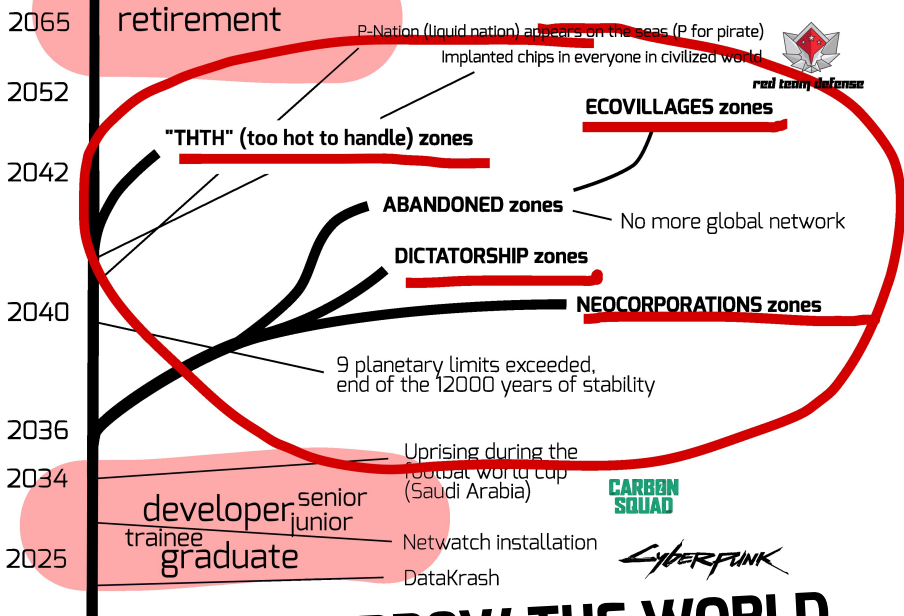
2065 retirement

P-Nation (liquid nation) appears on the seas (P for pirate)

Implanted chips in everyone in civilized world

red team defense

2052

ECOVILLAGES zones

"THTH" (too hot to handle) zones

2042

ABANDONED zones

No more global network

DICTATORSHIP zones

2040

NEOCORPORATIONS zones

9 planetary limits exceeded, end of the 12000 years of stability

2036

Uprising during the football world cup (Saudi Arabia)

2034

developer senior junior

trainee

graduate

Netwatch installation

CARBON SQUAD

Cyberpunk

2025

DataKrash

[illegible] THE WORLD